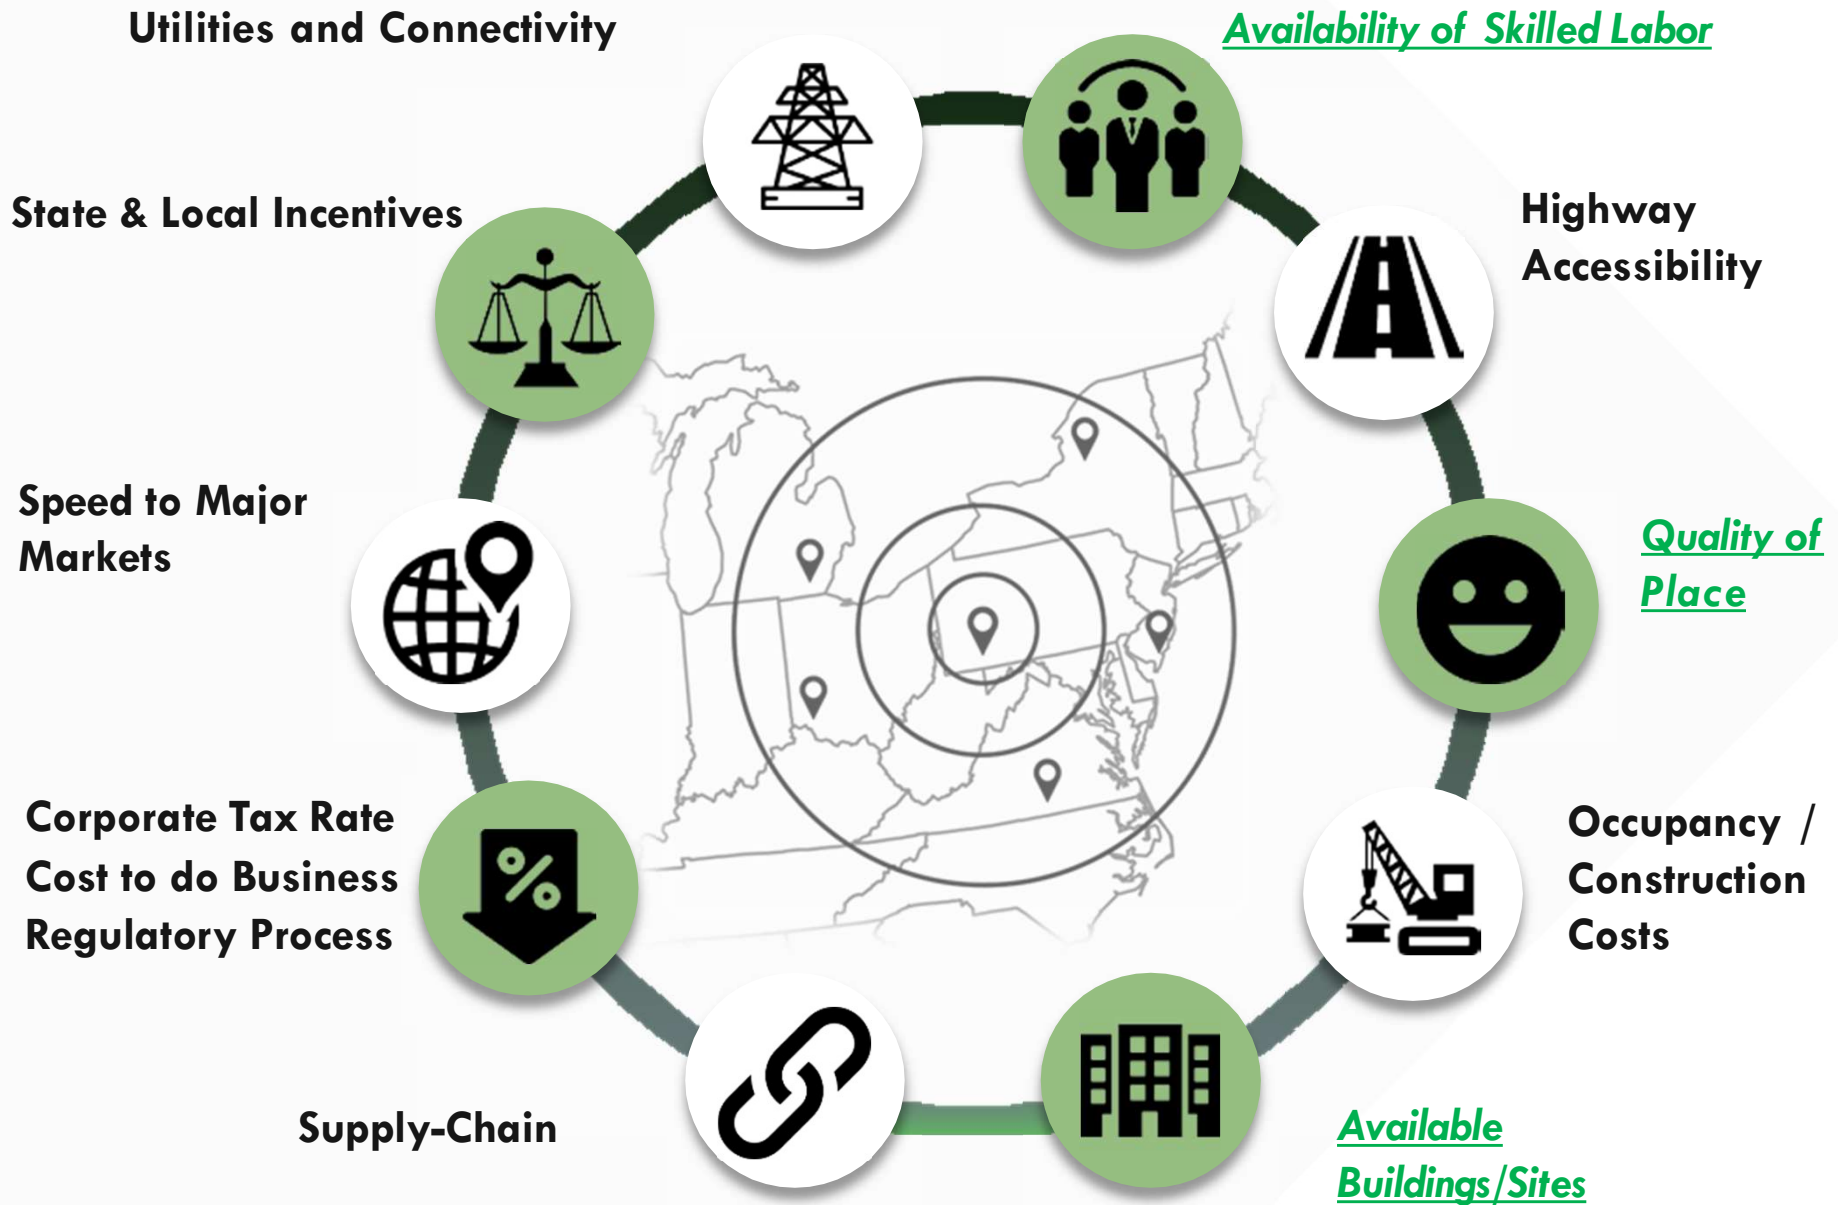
Utilities and Connectivity

Availability of Skilled Labor

State & Local Incentives

Highway Accessibility

Speed to Major Markets

Quality of Place

Corporate Tax Rate
Cost to do Business
Regulatory Process

Occupancy / Construction Costs

Supply-Chain

Available Buildings/Sites